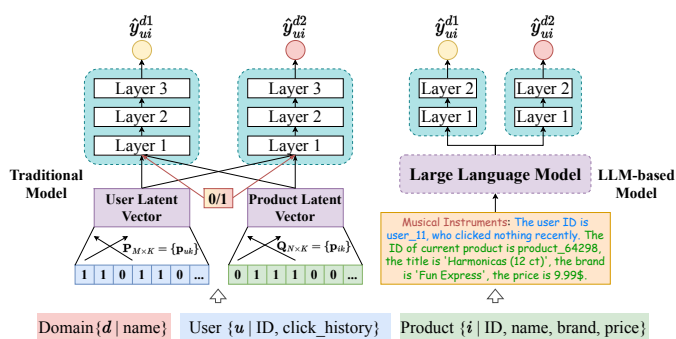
$\hat{y}_{ui}^{d1}$ $\hat{y}_{ui}^{d2}$

Layer 3
Layer 2
Layer 1

Layer 3
Layer 2
Layer 1

Traditional Model

User Latent Vector

0/1

Product Latent Vector

$\mathbf{P}_{M\times K} = \{\mathbf{p}_{uk}\}$

$\mathbf{Q}_{N\times K} = \{\mathbf{p}_{ik}\}$

| 1 | 1 | 0 | 1 | 1 | 0 | ... |
|---|---|---|---|---|---|---|

| 0 | 1 | 1 | 1 | 0 | 0 | ... |
|---|---|---|---|---|---|---|

$\hat{y}_{ui}^{d1}$ $\hat{y}_{ui}^{d2}$

Layer 2
Layer 1

Layer 2
Layer 1

Large Language Model

LLM-based Model

Musical Instruments: The user ID is user_11, who clicked nothing recently. The ID of current product is product_64298, the title is 'Harmonicas (12 ct)', the brand is 'Fun Express', the price is 9.99$.

Domain{$d$ | name}

User {$u$ | ID, click_history}

Product {$i$ | ID, name, brand, price}